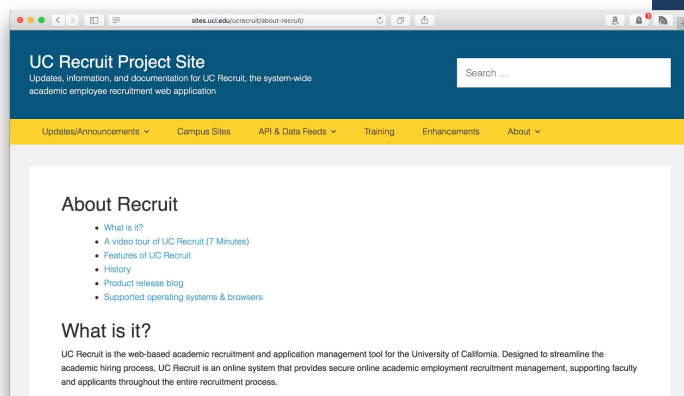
sites.uci.edu/ucrecruit/about-recruit/

UC Recruit Project Site
Updates, information, and documentation for UC Recruit, the system-wide academic employee recruitment web application

Search …

Updates/Announcements
Campus Sites
API & Data Feeds
Training
Enhancements
About

About Recruit

- What is it?
- A video tour of UC Recruit (7 Minutes)
- Features of UC Recruit
- History
- Product release blog
- Supported operating systems & browsers

What is it?

UC Recruit is the web-based academic recruitment and application management tool for the University of California. Designed to streamline the academic hiring process, UC Recruit is an online system that provides secure online academic employment recruitment management, supporting faculty and applicants throughout the entire recruitment process.